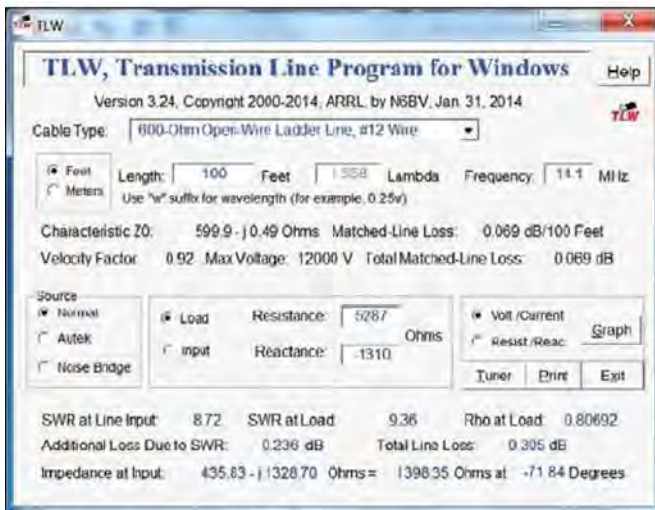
TLW

TLW, Transmission Line Program for Windows

Help

Version 3.24, Copyright 2000-2014, ARRL, by N6BV, Jan. 31, 2014

TLW

Cable Type: 600-Ohm Open-Wire Ladder Line, #12 Wire

Feet
Meters

Length: 100 Feet 1.558 Lambda Frequency: 14.1 MHz

Use "w" suffix for wavelength (for example, 0.25w)

Characteristic Z0: 599.9 - j 0.49 Ohms Matched-Line Loss: 0.069 dB/100 Feet

Velocity Factor: 0.92 Max Voltage: 12000 V Total Matched-Line Loss: 0.069 dB

Source
Normal
Autek
Noise Bridge

Load
Input

Resistance: 5287
Ohms
Reactance: -1310

Volt./Current
Resist./Reac.

Graph

Tuner Print Exit

SWR at Line Input: 8.72 SWR at Load: 9.36 Rho at Load: 0.80692

Additional Loss Due to SWR: 0.236 dB Total Line Loss: 0.305 dB

Impedance at Input: 435.83 - j 1328.70 Ohms = 1398.35 Ohms at -71.84 Degrees